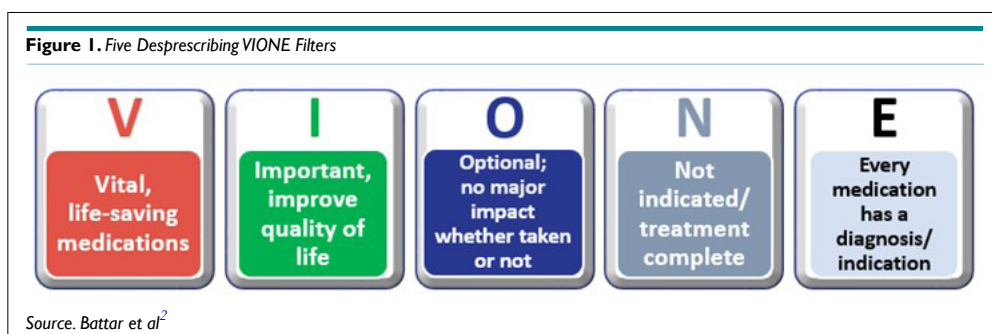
**Figure 1.** *Five Desprescribing VIONE Filters*

V

Vital, life-saving medications

I

Important, improve quality of life

O

Optional; no major impact whether taken or not

N

Not indicated/ treatment complete

E

Every medication has a diagnosis/ indication

*Source. Battar et al*$^{2}$